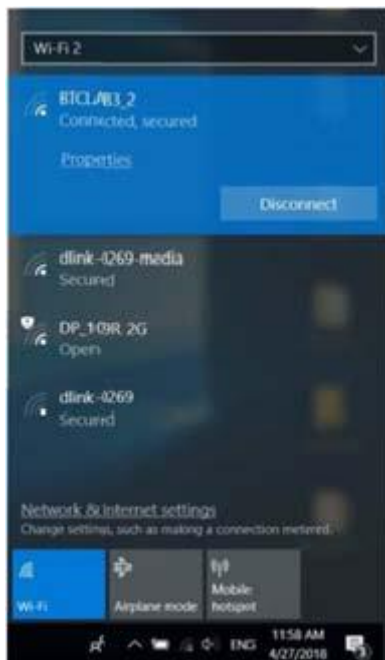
Wi-Fi 2

BTCL/\B3_2
Connected, secured

Properties

Disconnect

dlink-4269-media
Secured

DP_109R 2G
Open

dlink-4269
Secured

Network & Internet settings
Change settings, such as making a connection metered.

Wi-Fi

Airplane mode

Mobile hotspot

ENG

11:58 AM
4/27/2018